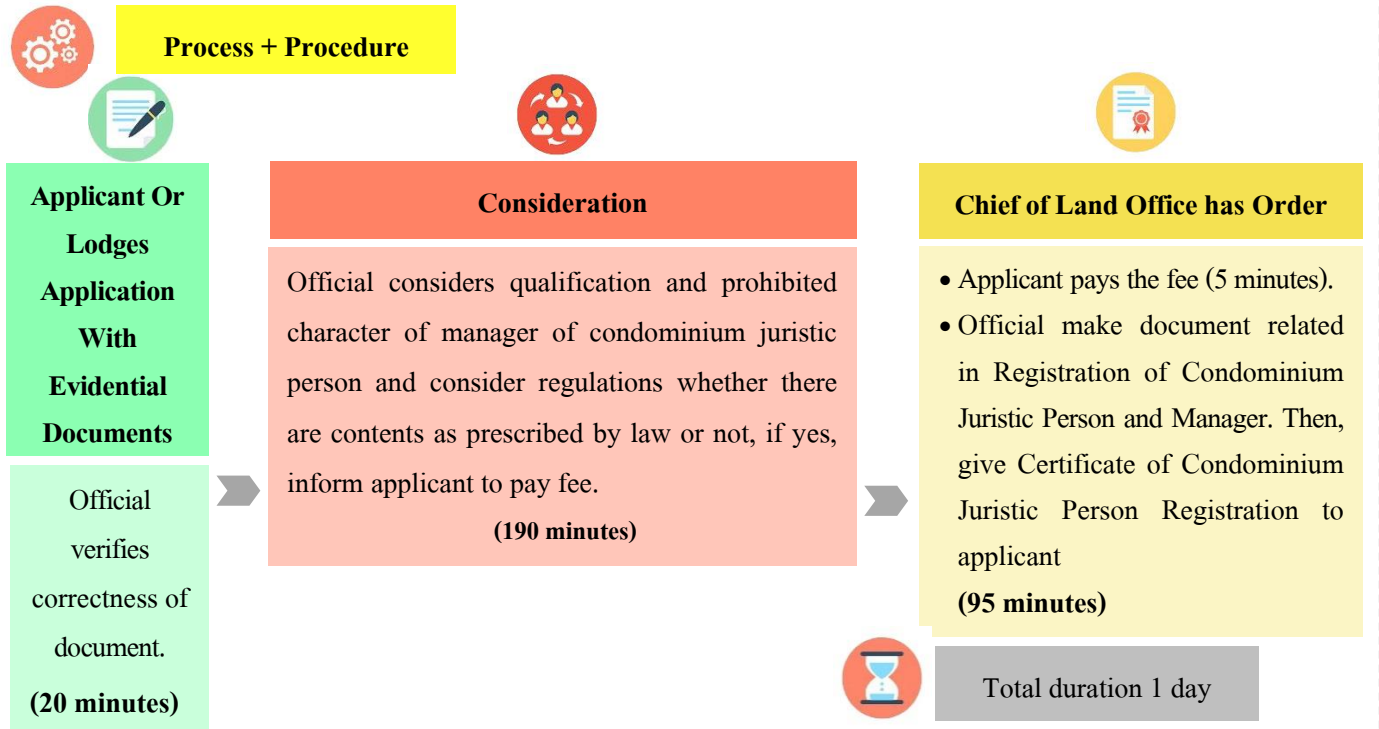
Process + Procedure

Applicant Or Lodges Application With Evidential Documents

Official verifies correctness of document.

(20 minutes)

Consideration

Official considers qualification and prohibited character of manager of condominium juristic person and consider regulations whether there are contents as prescribed by law or not, if yes, inform applicant to pay fee.

(190 minutes)

Chief of Land Office has Order

- Applicant pays the fee (5 minutes).
- Official make document related in Registration of Condominium Juristic Person and Manager. Then, give Certificate of Condominium Juristic Person Registration to applicant

(95 minutes)

Total duration 1 day